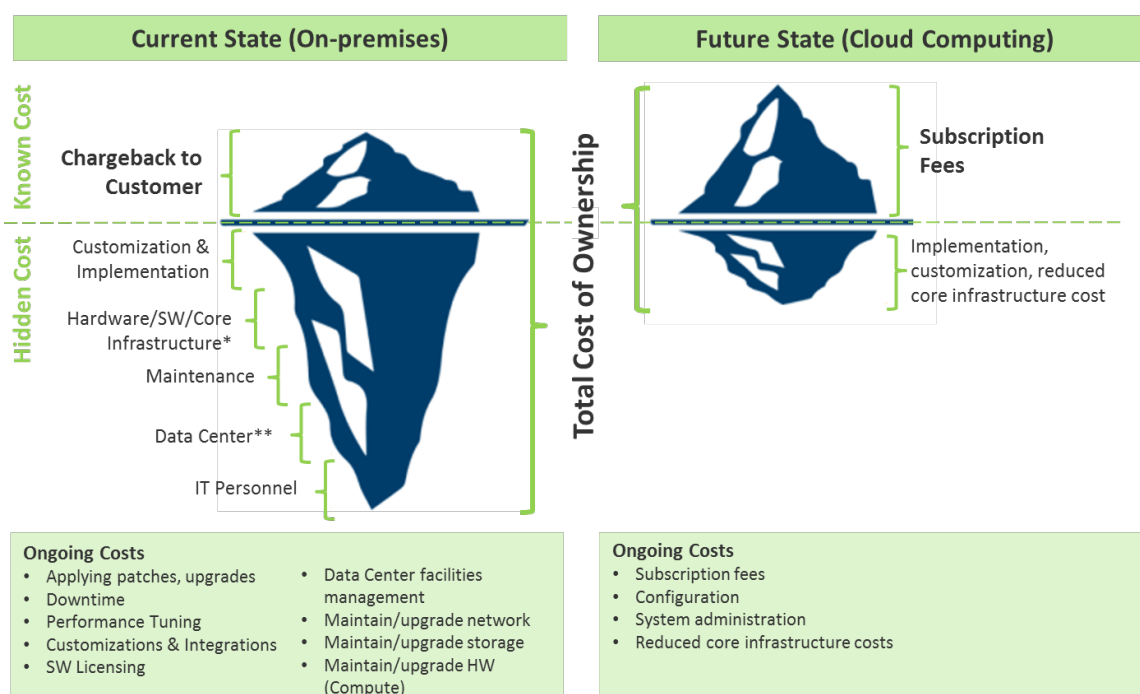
Current State (On-premises)

Future State (Cloud Computing)

Known Cost

Hidden Cost

Chargeback to Customer

Customization & Implementation

Hardware/SW/Core Infrastructure*

Maintenance

Data Center**

IT Personnel

Total Cost of Ownership

Subscription Fees

Implementation, customization, reduced core infrastructure cost

Ongoing Costs
• Applying patches, upgrades
• Downtime
• Performance Tuning
• Customizations & Integrations
• SW Licensing

• Data Center facilities management
• Maintain/upgrade network
• Maintain/upgrade storage
• Maintain/upgrade HW (Compute)

Ongoing Costs
• Subscription fees
• Configuration
• System administration
• Reduced core infrastructure costs